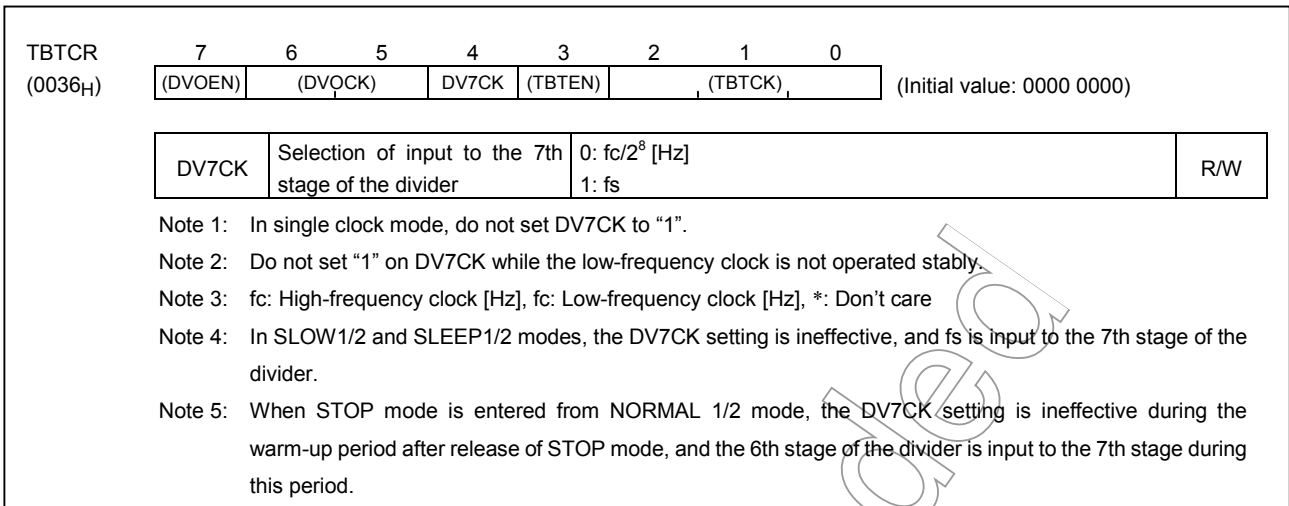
TBTCR (0036$_H$)

| 7 | 6 | 5 | 4 | 3 | 2 | 1 | 0 |
|---|---|---|---|---|---|---|---|
| (DVOEN) | (DVOCK) | | DV7CK | (TBTEN) | (TBTCK) | | |

(Initial value: 0000 0000)

| DV7CK | Selection of input to the 7th stage of the divider | 0: fc/$2^8$ [Hz] 1: fs | R/W |
|---|---|---|---|

Note 1: In single clock mode, do not set DV7CK to “1”.

Note 2: Do not set “1” on DV7CK while the low-frequency clock is not operated stably.

Note 3: fc: High-frequency clock [Hz], fc: Low-frequency clock [Hz], *: Don’t care

Note 4: In SLOW1/2 and SLEEP1/2 modes, the DV7CK setting is ineffective, and fs is input to the 7th stage of the divider.

Note 5: When STOP mode is entered from NORMAL 1/2 mode, the DV7CK setting is ineffective during the warm-up period after release of STOP mode, and the 6th stage of the divider is input to the 7th stage during this period.